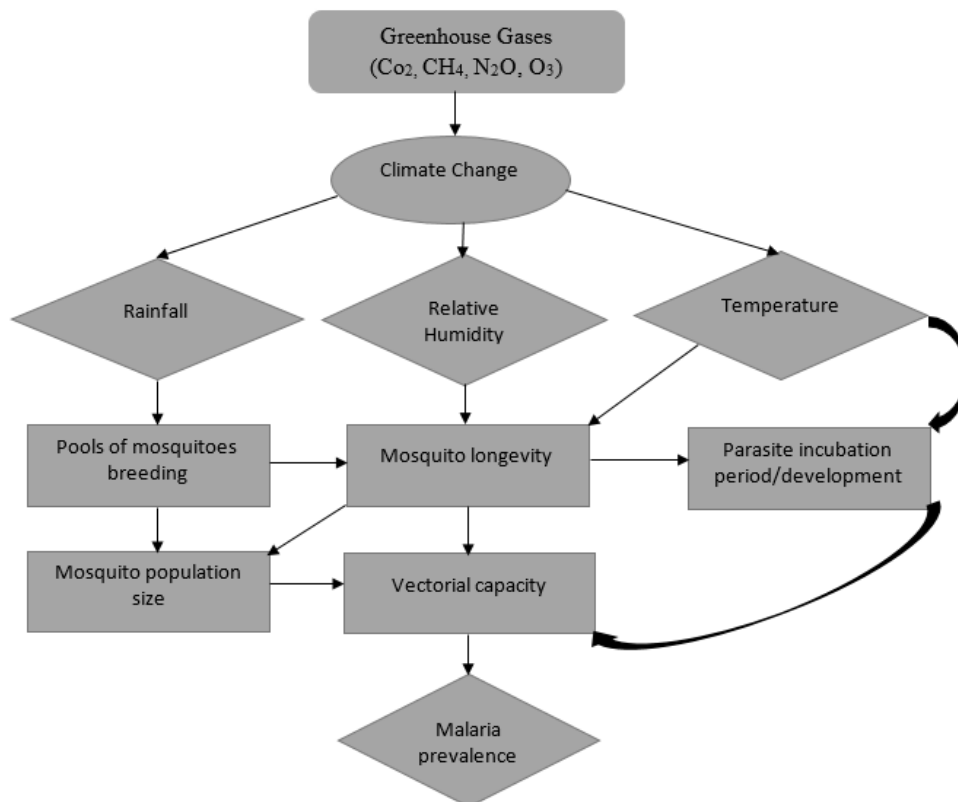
Greenhouse Gases
($Co_2$, $CH_4$, $N_2O$, $O_3$)

Climate Change

Rainfall

Relative Humidity

Temperature

Pools of mosquitoes breeding

Mosquito longevity

Parasite incubation period/development

Mosquito population size

Vectorial capacity

Malaria prevalence